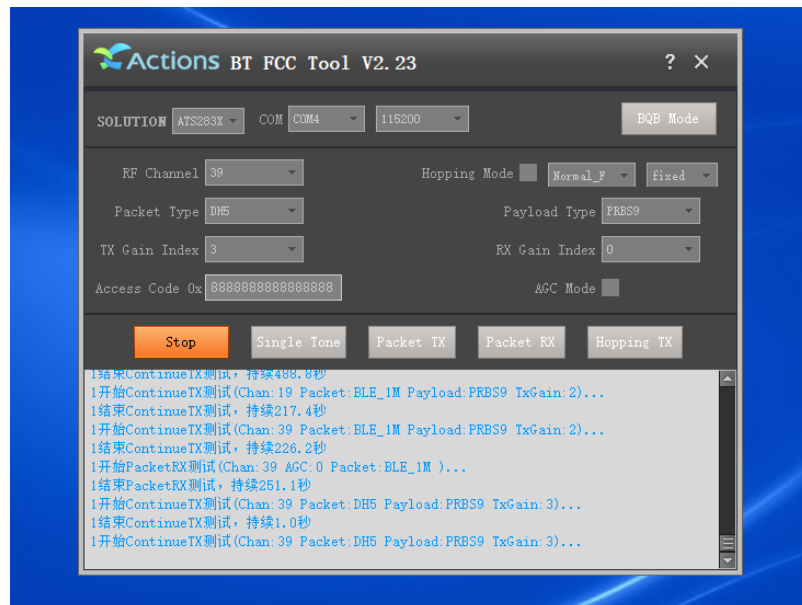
Actions BT FCC Tool V2.23

? ✕

SOLUTION ATS283X COM COM4 115200 BQB Mode

RF Channel 39

Hopping Mode Normal_F fixed

Packet Type DH5

Payload Type PRBS9

TX Gain Index 3

RX Gain Index 0

Access Code 0x 8888888888888888

AGC Mode

Stop Single Tone Packet TX Packet RX Hopping TX

1结束ContinueTX测试，持续488.8秒
1开始ContinueTX测试(Chan:19 Packet:BLE_1M Payload:PRBS9 TxGain:2)...
1结束ContinueTX测试，持续217.4秒
1开始ContinueTX测试(Chan:39 Packet:BLE_1M Payload:PRBS9 TxGain:2)...
1结束ContinueTX测试，持续226.2秒
1开始PacketRX测试(Chan:39 AGC:0 Packet:BLE_1M )...
1结束PacketRX测试，持续251.1秒
1开始ContinueTX测试(Chan:39 Packet:DH5 Payload:PRBS9 TxGain:3)...
1结束ContinueTX测试，持续1.0秒
1开始ContinueTX测试(Chan:39 Packet:DH5 Payload:PRBS9 TxGain:3)...